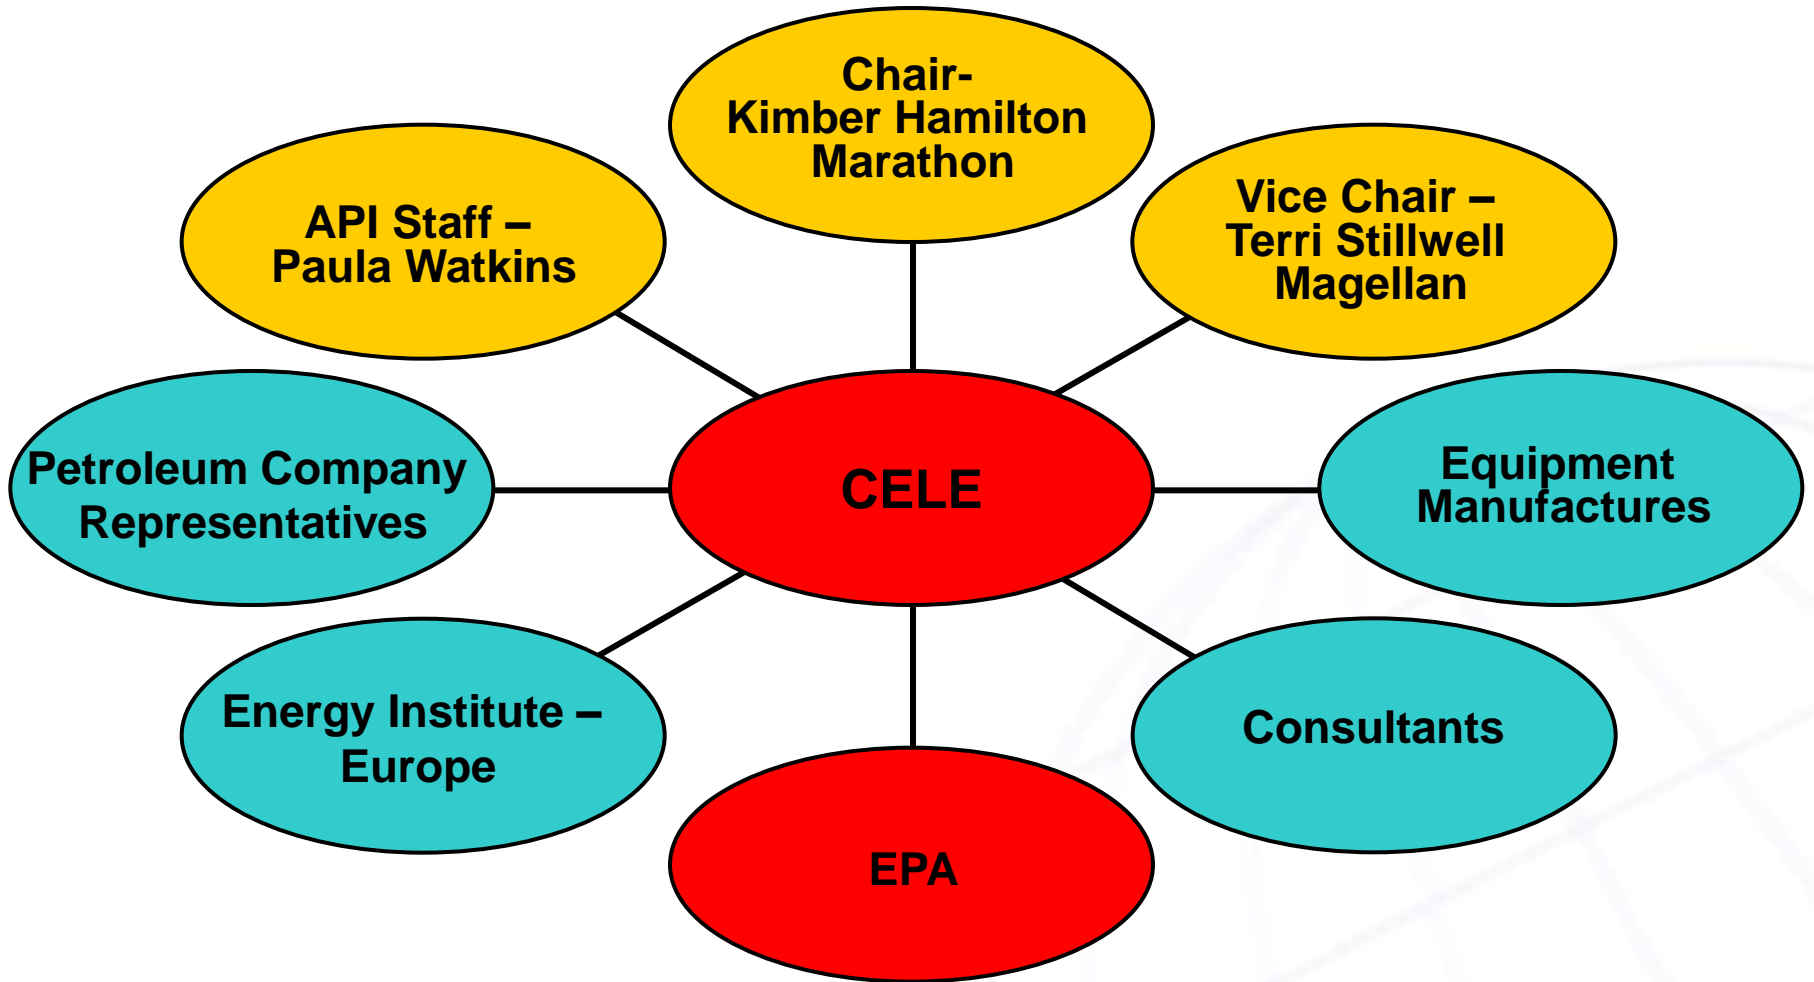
Chair-
Kimber Hamilton
Marathon

API Staff –
Paula Watkins

Vice Chair –
Terri Stillwell
Magellan

Petroleum Company
Representatives

CELE

Equipment
Manufactures

Energy Institute –
Europe

Consultants

EPA